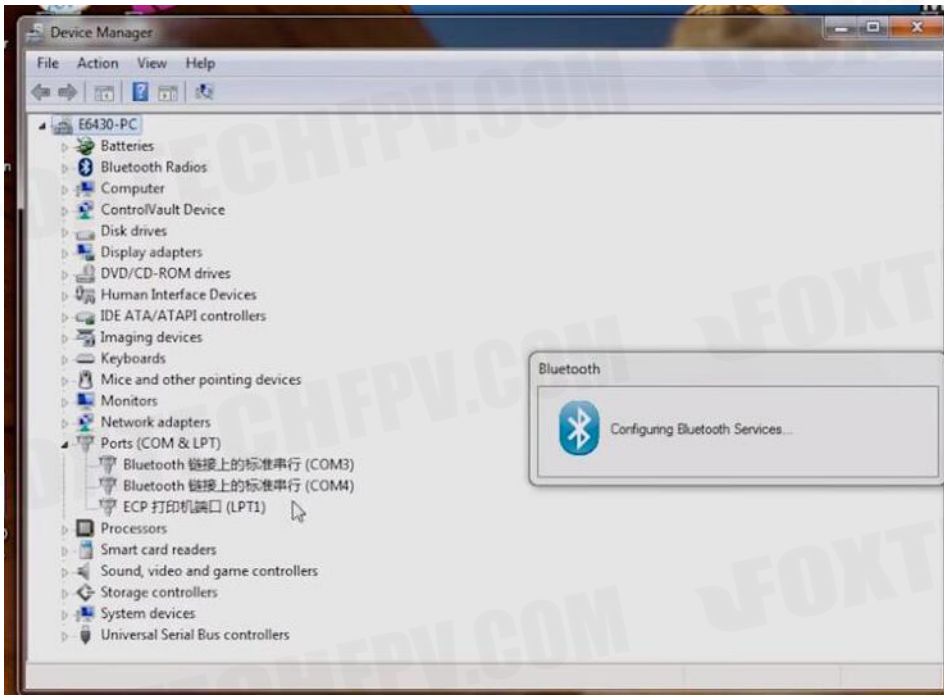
Device Manager

File Action View Help

E6430-PC
Batteries
Bluetooth Radios
Computer
ControlVault Device
Disk drives
Display adapters
DVD/CD-ROM drives
Human Interface Devices
IDE ATA/ATAPI controllers
Imaging devices
Keyboards
Mice and other pointing devices
Monitors
Network adapters
Ports (COM & LPT)
Bluetooth 链接上的标准串行 (COM3)
Bluetooth 链接上的标准串行 (COM4)
ECP 打印机端口 (LPT1)
Processors
Smart card readers
Sound, video and game controllers
Storage controllers
System devices
Universal Serial Bus controllers

Bluetooth
Configuring Bluetooth Services...

TECHFPV.COM
FOXTECHFPV.COM
FOXT